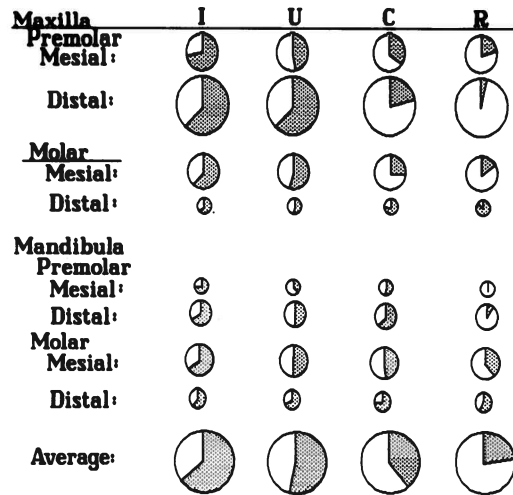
| Maxilla | I | U | C | R |
|---|---|---|---|---|
| Premolar Mesial: | | | | |
| Distal: | | | | |
| Molar Mesial: | | | | |
| Distal: | | | | |
| Mandibula Premolar Mesial: | | | | |
| Distal: | | | | |
| Molar Mesial: | | | | |
| Distal: | | | | |
| Average: | | | | |